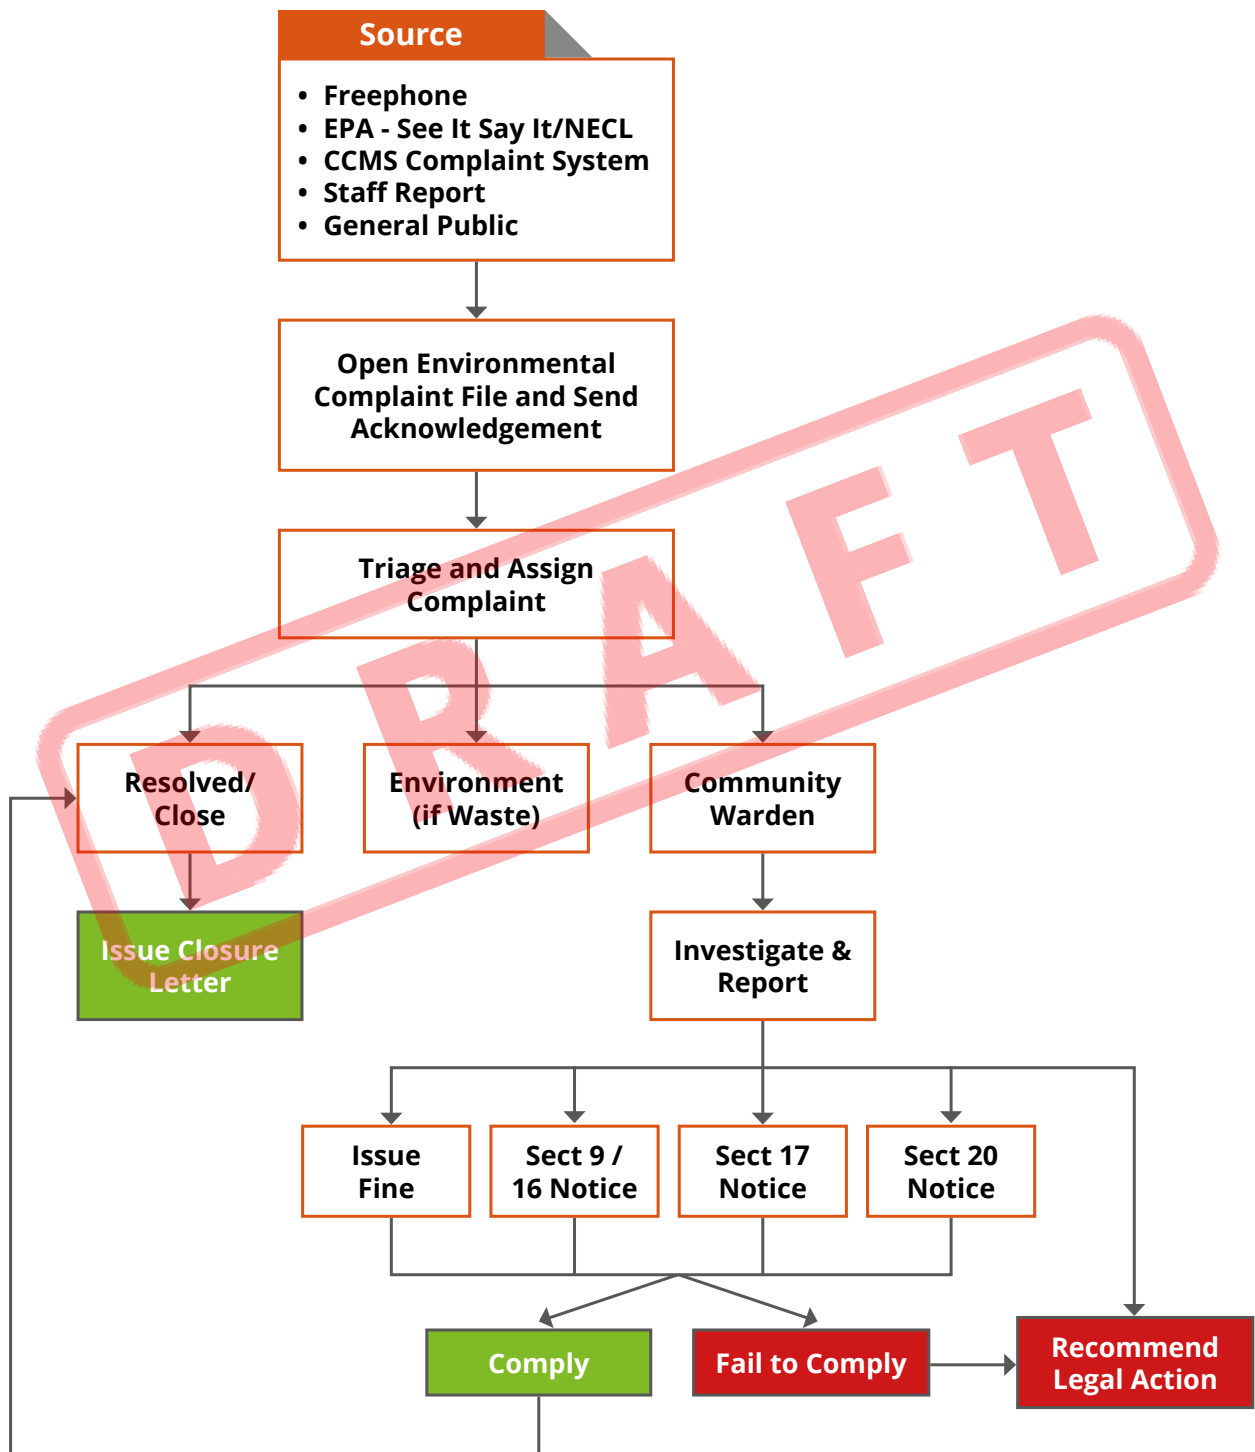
Source

- Freephone
- EPA - See It Say It/NECL
- CCMS Complaint System
- Staff Report
- General Public

Open Environmental Complaint File and Send Acknowledgement

Triage and Assign Complaint

Resolved/ Close

Environment (if Waste)

Community Warden

Issue Closure Letter

Investigate & Report

Issue Fine

Sect 9 / 16 Notice

Sect 17 Notice

Sect 20 Notice

Comply

Fail to Comply

Recommend Legal Action

DRAFT